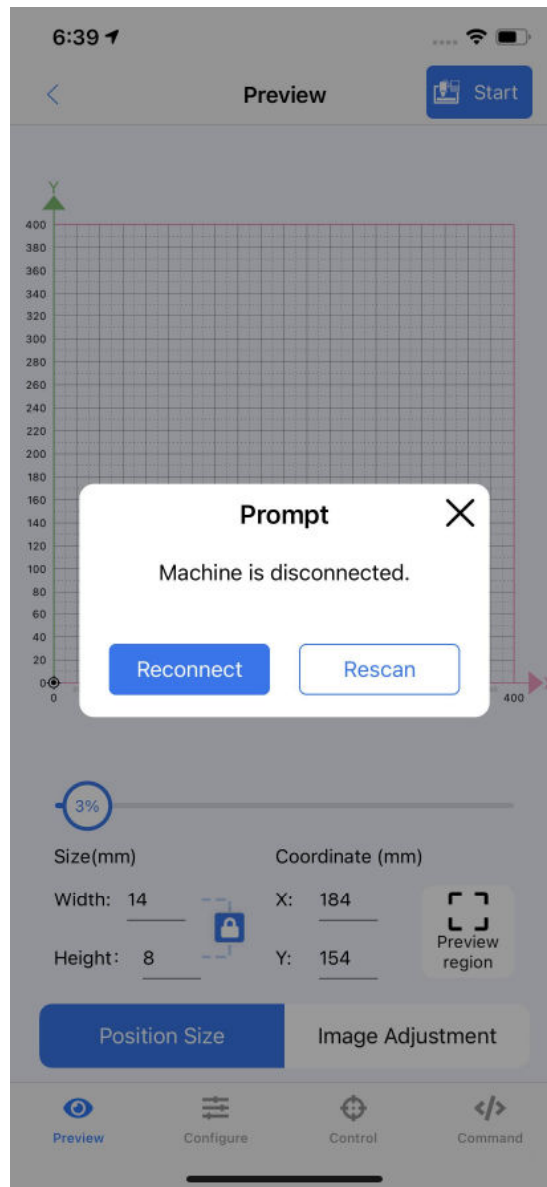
6:39

Preview

Start

Y

400
380
360
340
320
300
280
260
240
220
200
180
160
140
120
100
80
60
40
20
0
0

400

Prompt

Machine is disconnected.

Reconnect

Rescan

3%

Size(mm)

Width: 14

Height: 8

Coordinate (mm)

X: 184

Y: 154

Preview region

Position Size

Image Adjustment

Preview

Configure

Control

Command